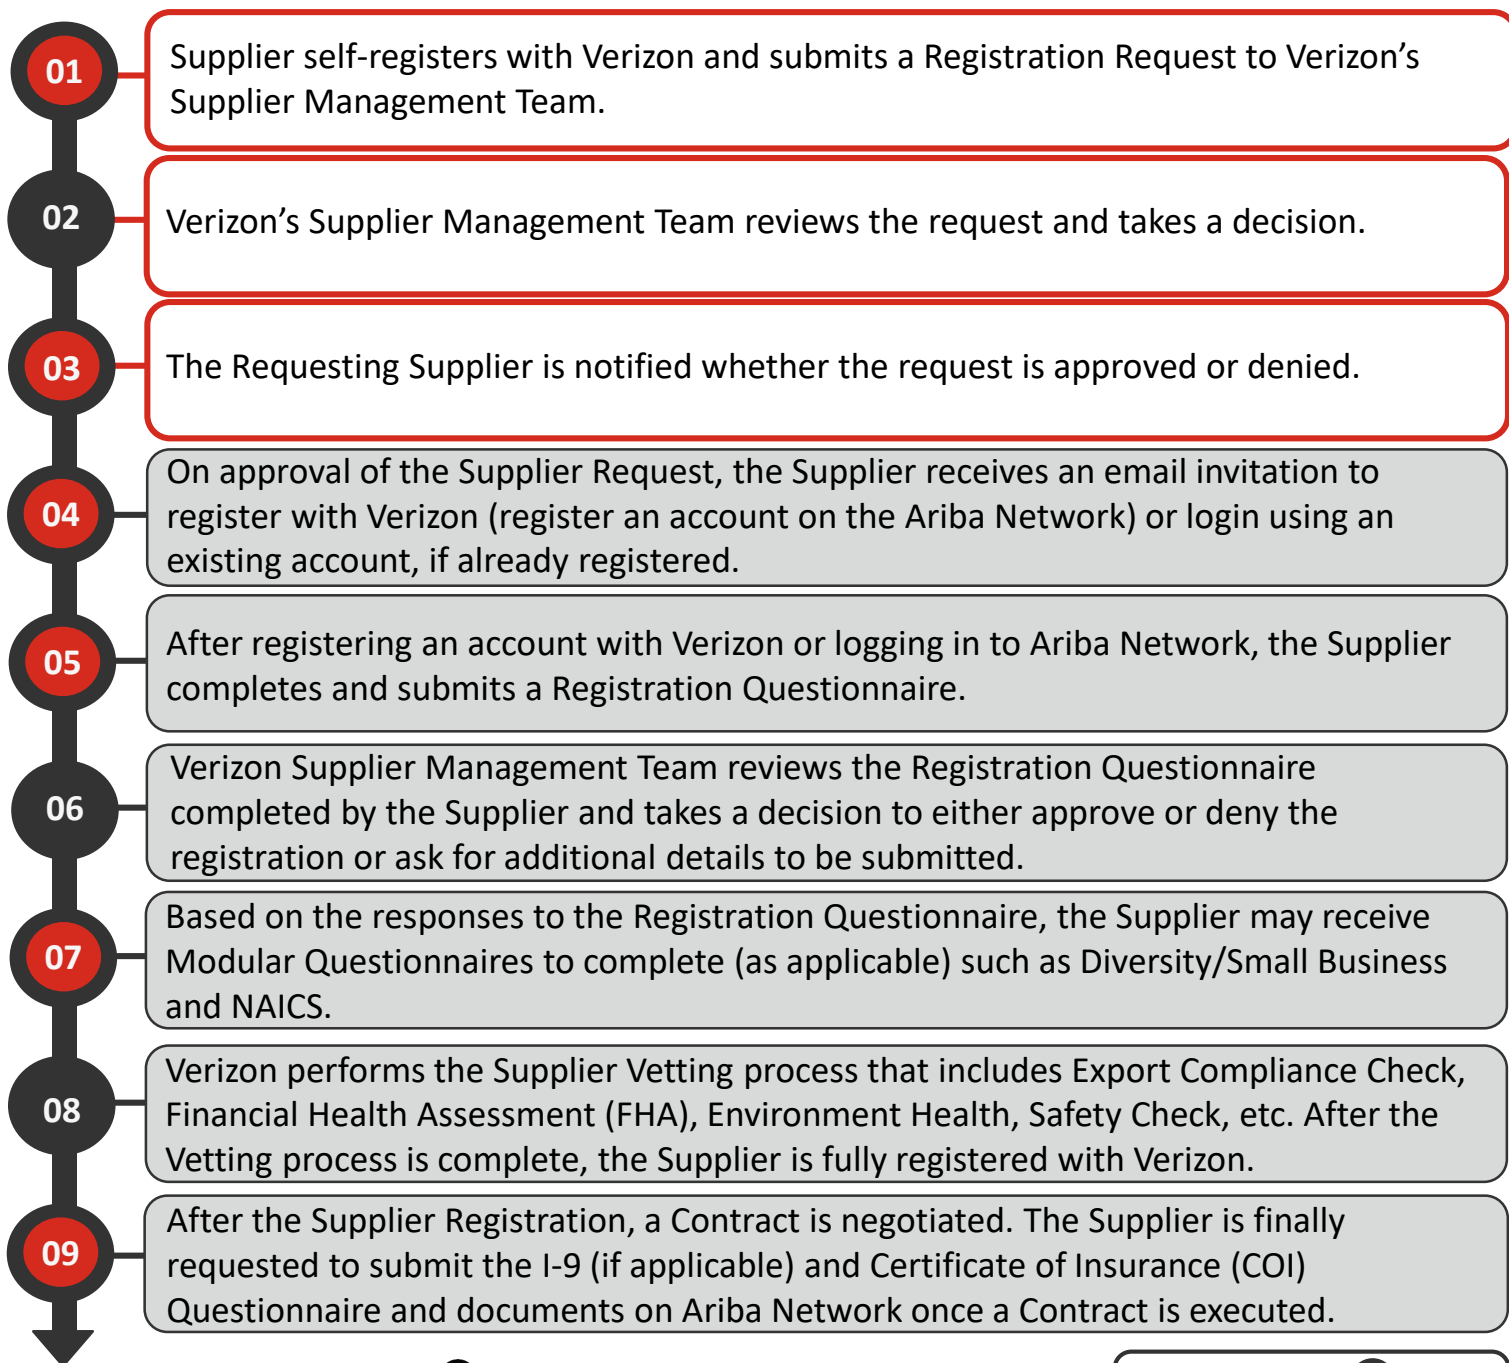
01

Supplier self-registers with Verizon and submits a Registration Request to Verizon's Supplier Management Team.

02

Verizon's Supplier Management Team reviews the request and takes a decision.

03

The Requesting Supplier is notified whether the request is approved or denied.

04

On approval of the Supplier Request, the Supplier receives an email invitation to register with Verizon (register an account on the Ariba Network) or login using an existing account, if already registered.

05

After registering an account with Verizon or logging in to Ariba Network, the Supplier completes and submits a Registration Questionnaire.

06

Verizon Supplier Management Team reviews the Registration Questionnaire completed by the Supplier and takes a decision to either approve or deny the registration or ask for additional details to be submitted.

07

Based on the responses to the Registration Questionnaire, the Supplier may receive Modular Questionnaires to complete (as applicable) such as Diversity/Small Business and NAICS.

08

Verizon performs the Supplier Vetting process that includes Export Compliance Check, Financial Health Assessment (FHA), Environment Health, Safety Check, etc. After the Vetting process is complete, the Supplier is fully registered with Verizon.

09

After the Supplier Registration, a Contract is negotiated. The Supplier is finally requested to submit the I-9 (if applicable) and Certificate of Insurance (COI) Questionnaire and documents on Ariba Network once a Contract is executed.